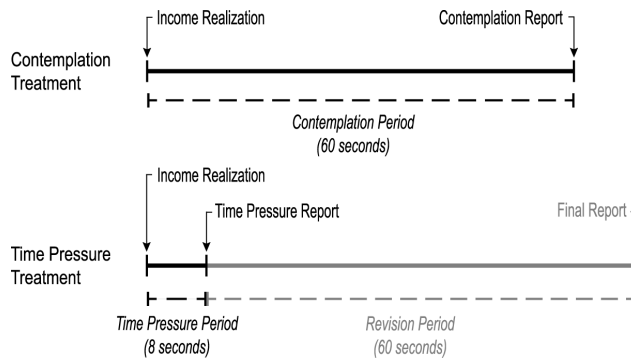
Income Realization

Contemplation Report

Contemplation Treatment

Contemplation Period
(60 seconds)

Income Realization

Time Pressure Report

Final Report

Time Pressure Treatment

Time Pressure Period
(8 seconds)

Revision Period
(60 seconds)